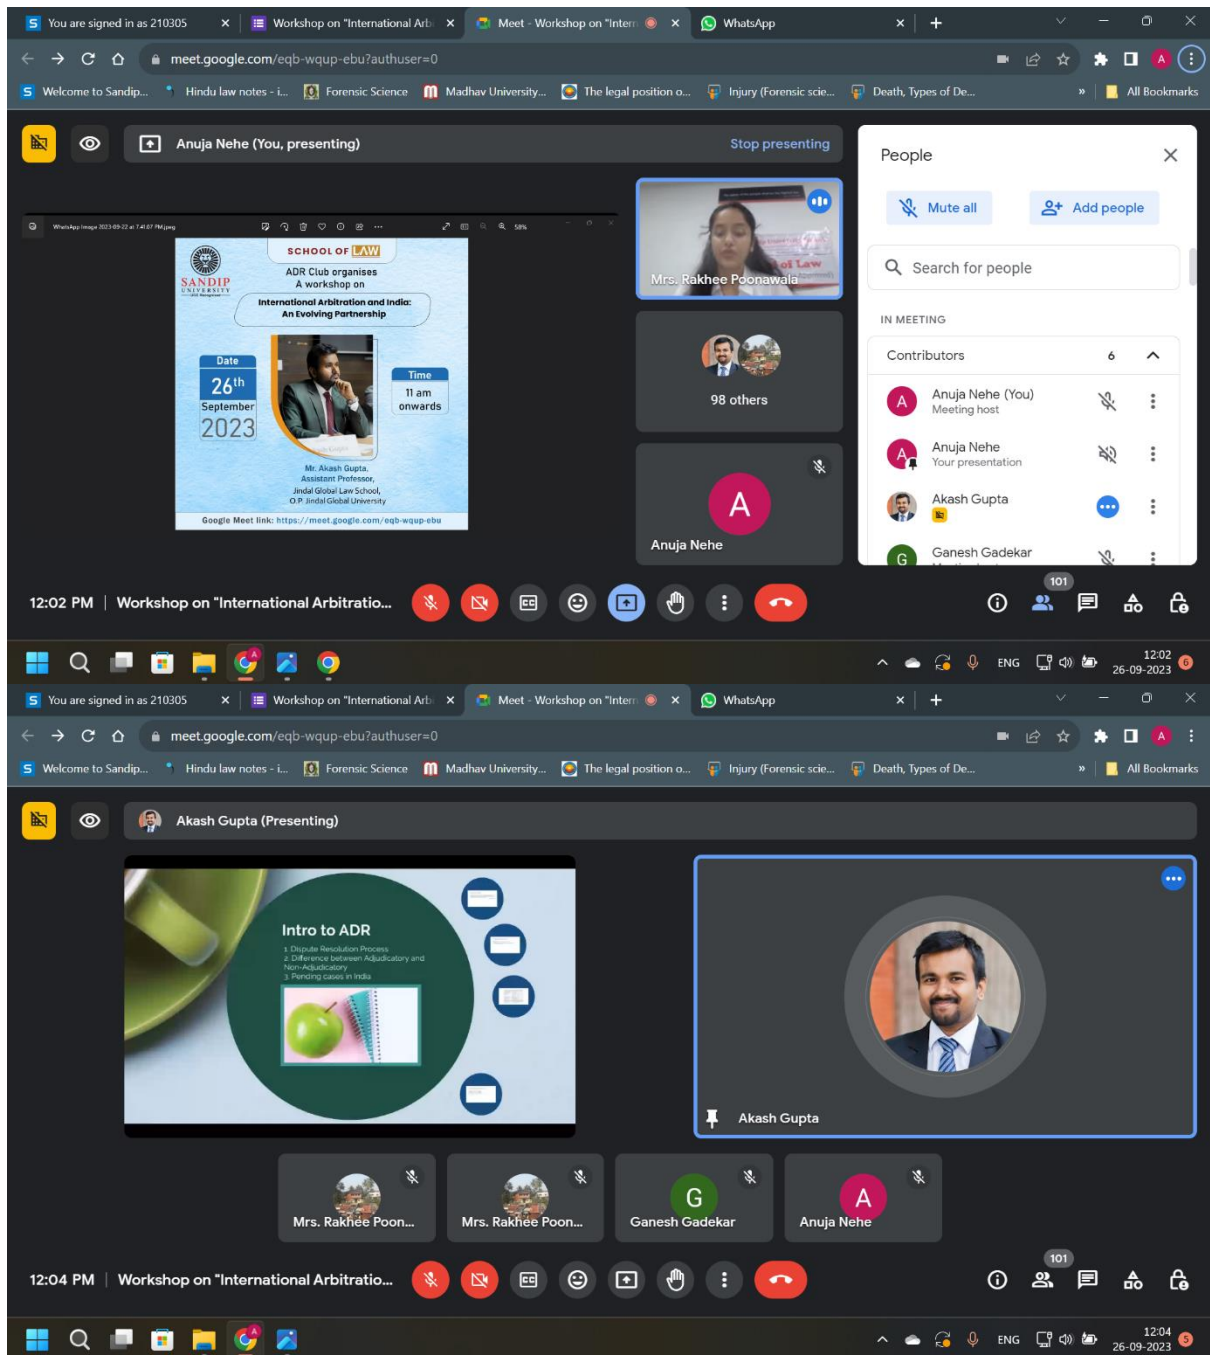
You are signed in as 210305 | Workshop on "International Arb | Meet - Workshop on "Intern | WhatsApp

meet.google.com/eqb-wqup-ebu?authuser=0

Welcome to Sandip... | Hindu law notes - i... | Forensic Science | Madhav University... | The legal position o... | Injury (Forensic scie... | Death, Types of De... | All Bookmarks

Anuja Nehe (You, presenting)
Stop presenting

SCHOOL OF LAW
SANDIP UNIVERSITY
ADR Club organises
A workshop on
International Arbitration and India: An Evolving Partnership
Date
26th September 2023
Time
11 am onwards
Mr. Akash Gupta,
Assistant Professor,
Jindal Global Law School,
O.P. Jindal Global University
Google Meet link: https://meet.google.com/eqb-wqup-ebu

Mrs. Rakhee Poonawala
98 others
A
Anuja Nehe

People
Mute all
Add people
Search for people
IN MEETING
Contributors 6
Anuja Nehe (You)
Meeting host
Anuja Nehe
Your presentation
Akash Gupta
Ganesh Gadekar

12:02 PM | Workshop on "International Arbitratio...
101

ENG 12:02 26-09-2023

You are signed in as 210305 | Workshop on "International Arb | Meet - Workshop on "Intern | WhatsApp

meet.google.com/eqb-wqup-ebu?authuser=0

Welcome to Sandip... | Hindu law notes - i... | Forensic Science | Madhav University... | The legal position o... | Injury (Forensic scie... | Death, Types of De... | All Bookmarks

Akash Gupta (Presenting)

Intro to ADR
1. Dispute Resolution Process
2. Difference between Adjudicatory and Non-Adjudicatory
3. Pending cases in India

Akash Gupta

Mrs. Rakhee Poon...
Mrs. Rakhee Poon...
G
Ganesh Gadekar
A
Anuja Nehe

12:04 PM | Workshop on "International Arbitratio...
101

ENG 12:04 26-09-2023